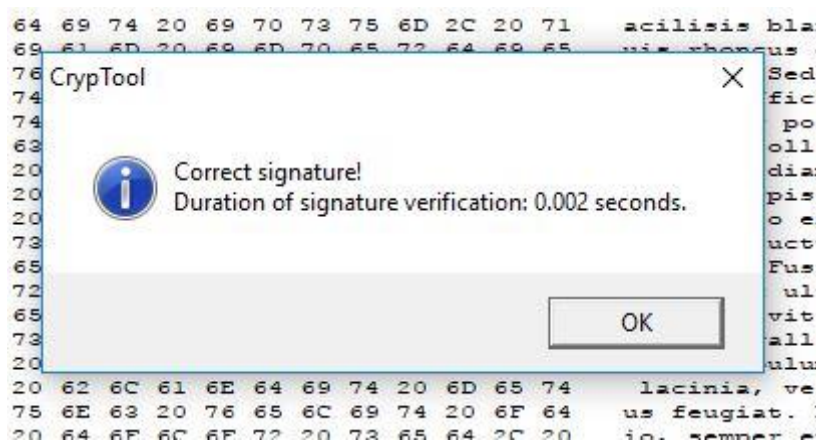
64 69 74 20 69 70 73 75 6D 2C 20 71 acilisis bla
69 61 6D 20 69 6D 70 65 72 64 69 65 uis rhoncus
76 Sed
74 fic
74 po
63 oll
20 dia
20 pis
20 o e
73 uct
65 Fus
72 ul
65 vit
73 all
20 ulu

CrypTool

Correct signature!
Duration of signature verification: 0.002 seconds.

OK

20 62 6C 61 6E 64 69 74 20 6D 65 74 lacinia, ve
75 6E 63 20 76 65 6C 69 74 20 6F 64 us feugiat.
20 64 6F 6C 6F 72 20 73 65 64 2C 20 io, semper